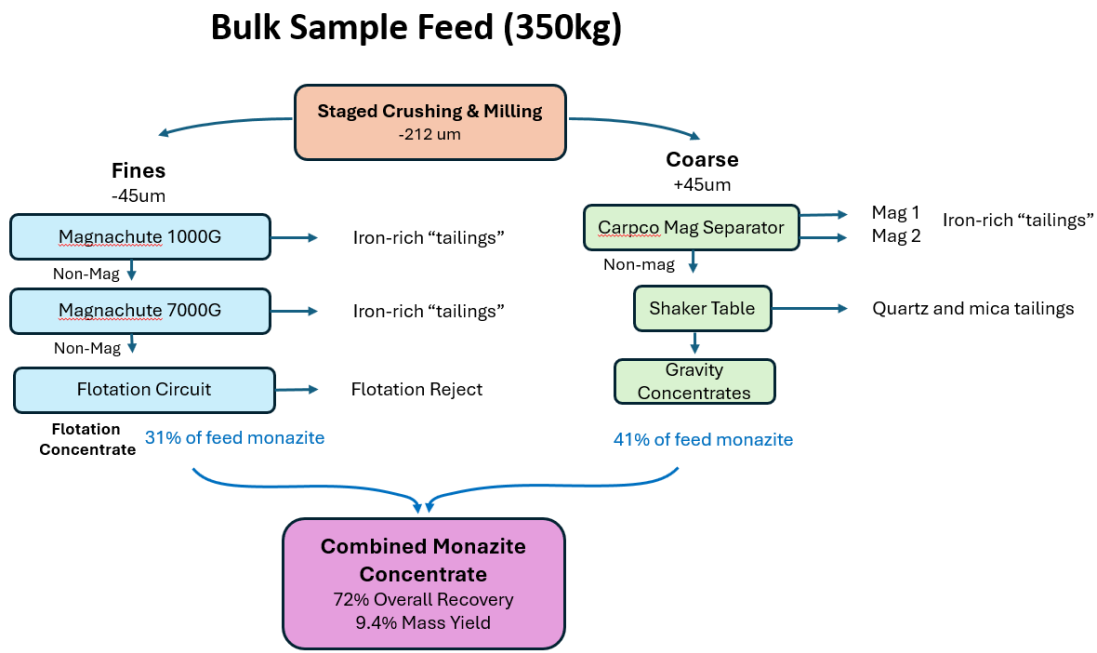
Bulk Sample Feed (350kg)

Staged Crushing & Milling
-212 um

Fines
-45um

Magnachute 1000G
Iron-rich "tailings"
Non-Mag
Magnachute 7000G
Iron-rich "tailings"
Non-Mag
Flotation Circuit
Flotation Reject
Flotation Concentrate
31% of feed monazite

Coarse
+45um

Carpco Mag Separator
Mag 1
Mag 2
Iron-rich "tailings"
Non-mag
Shaker Table
Quartz and mica tailings
Gravity Concentrates
41% of feed monazite

Combined Monazite Concentrate
72% Overall Recovery
9.4% Mass Yield